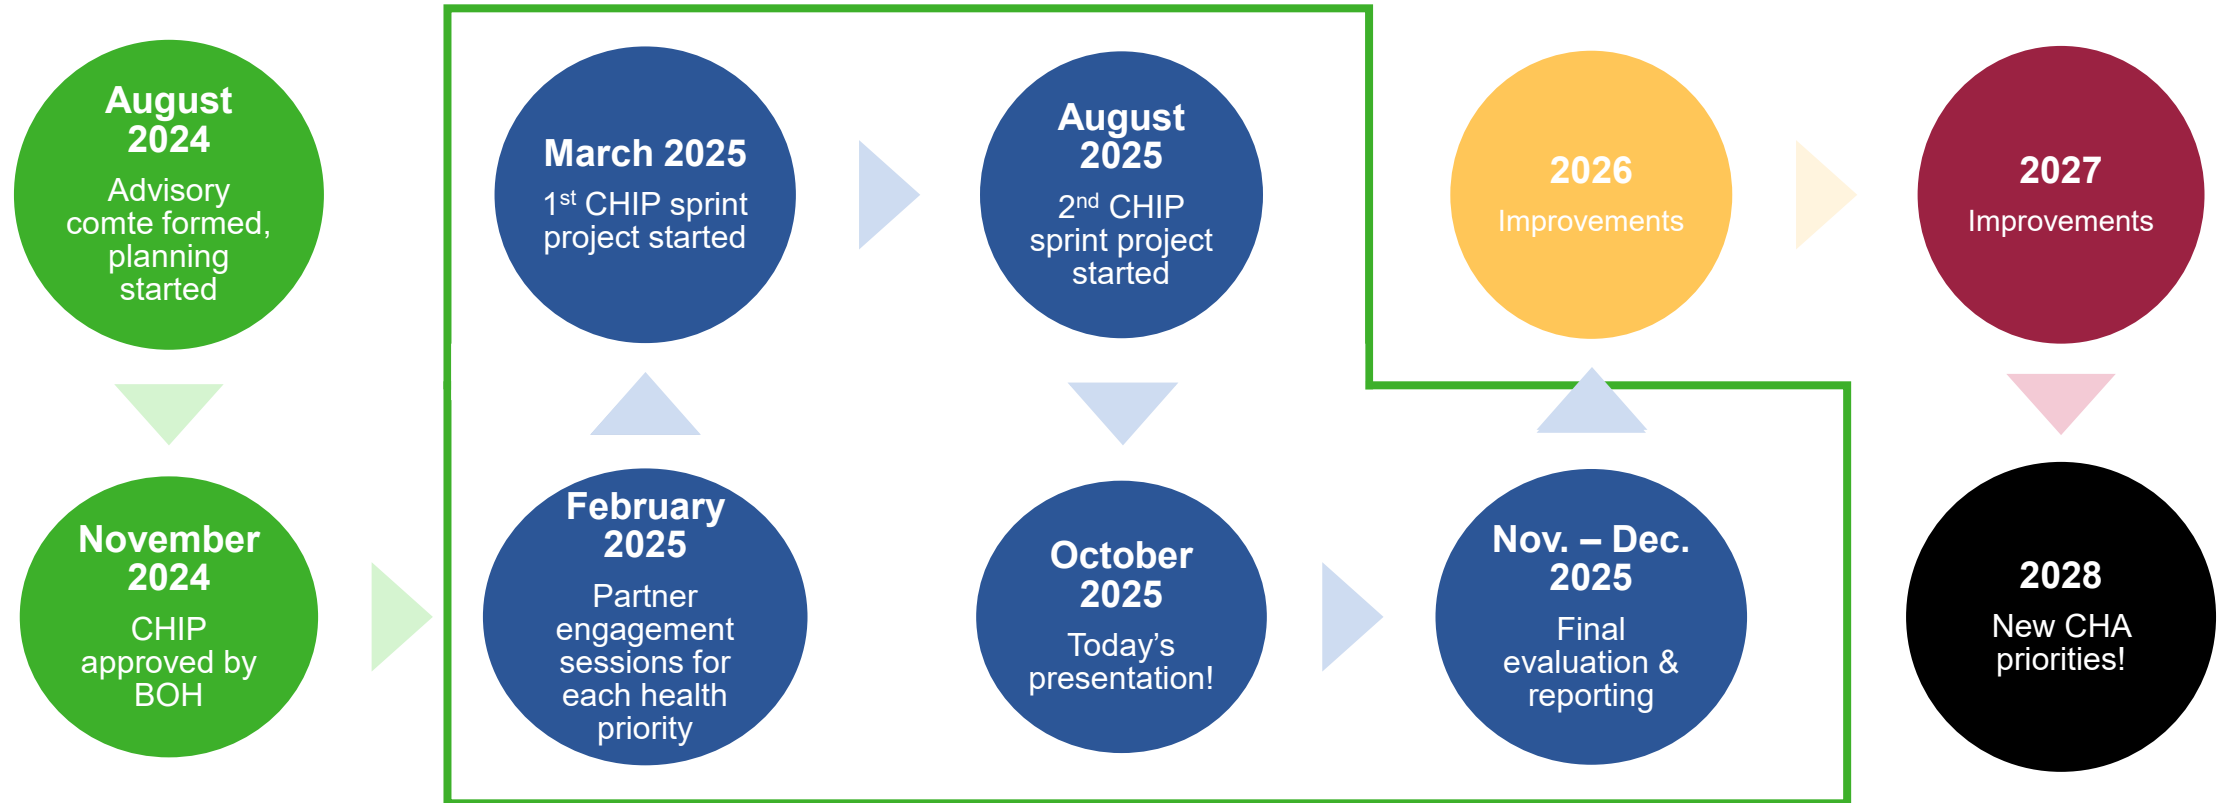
August 2024
Advisory comte formed, planning started

November 2024
CHIP approved by BOH

February 2025
Partner engagement sessions for each health priority

March 2025
1$^{st}$ CHIP sprint project started

August 2025
2$^{nd}$ CHIP sprint project started

October 2025
Today's presentation!

Nov. – Dec. 2025
Final evaluation & reporting

2026
Improvements

2027
Improvements

2028
New CHA priorities!